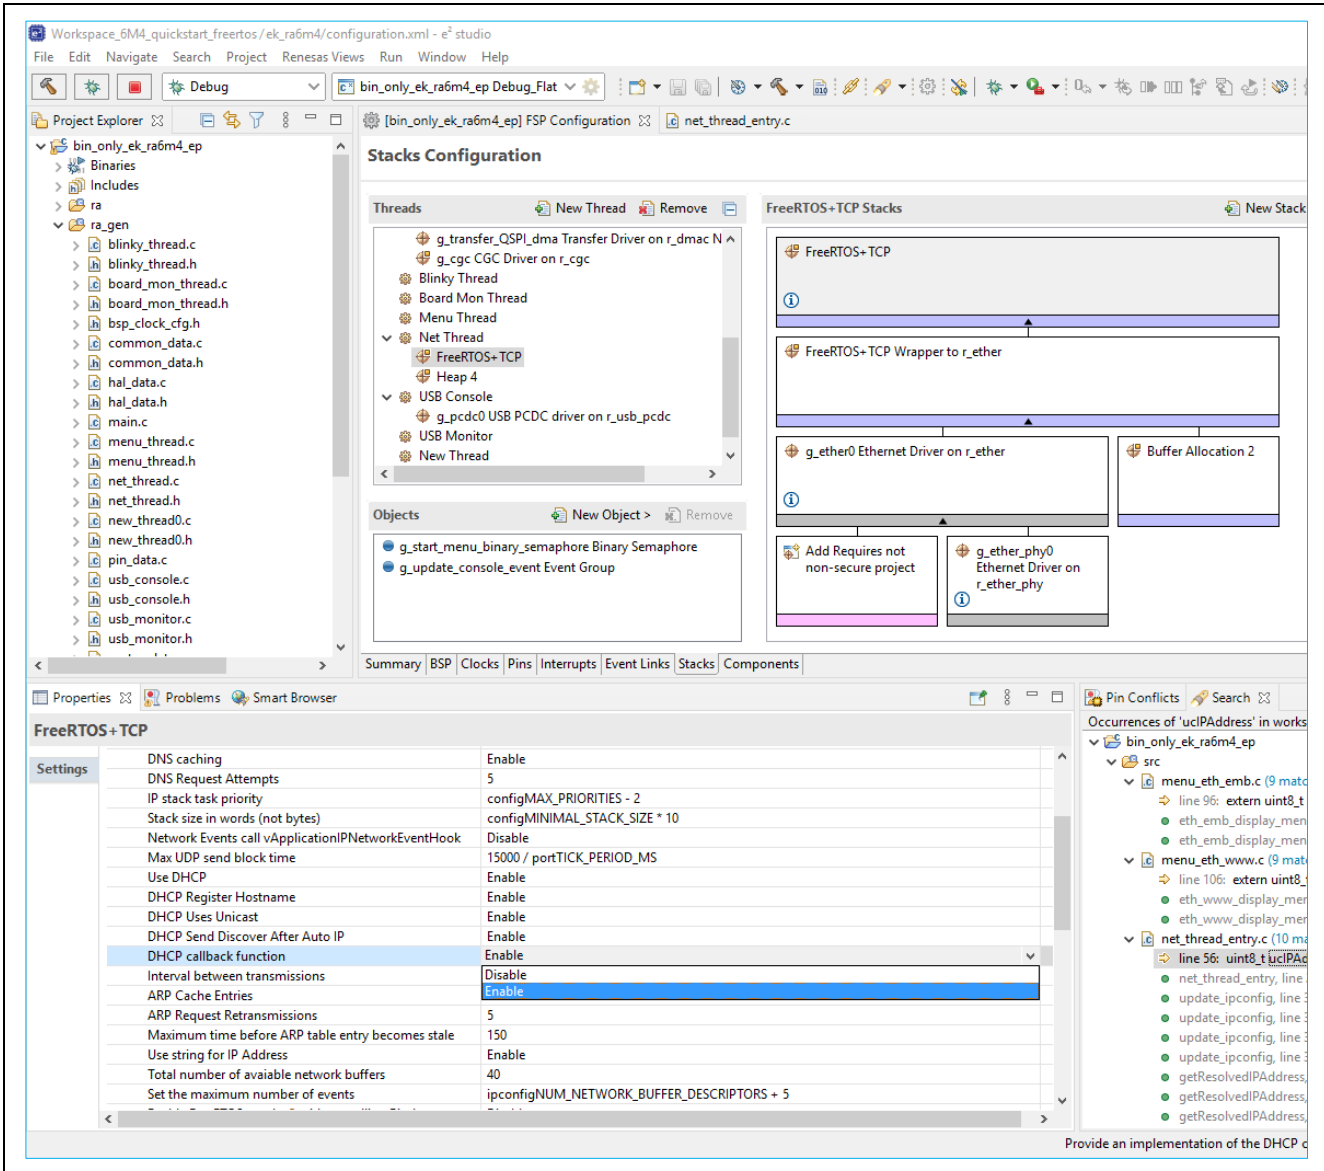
Workspace_6M4_quickstart_freertos/ek_ra6m4/configuration.xml - e² studio

File Edit Navigate Search Project Renesas Views Run Window Help

Debug

bin_only_ek_ra6m4_ep Debug_Flat

Project Explorer

bin_only_ek_ra6m4_ep
Binaries
Includes
ra
ra_gen
blinky_thread.c
blinky_thread.h
board_mon_thread.c
board_mon_thread.h
bsp_clock_cfg.h
common_data.c
common_data.h
hal_data.c
hal_data.h
main.c
menu_thread.c
menu_thread.h
net_thread.c
net_thread.h
new_thread0.c
new_thread0.h
pin_data.c
usb_console.c
usb_console.h
usb_monitor.c
usb_monitor.h

[bin_only_ek_ra6m4_ep] FSP Configuration
net_thread_entry.c

Stacks Configuration

Threads
New Thread
Remove

g_transfer_QSPI_dma Transfer Driver on r_dmac N
g_cgc CGC Driver on r_cgc
Blinky Thread
Board Mon Thread
Menu Thread
Net Thread
FreeRTOS+TCP
Heap 4
USB Console
g_pcdc0 USB PCDC driver on r_usb_pcdc
USB Monitor
New Thread

Objects
New Object >
Remove

g_start_menu_binary_semaphore Binary Semaphore
g_update_console_event Event Group

FreeRTOS+TCP Stacks
New Stack

FreeRTOS+TCP
FreeRTOS+TCP Wrapper to r_ether
g_ether0 Ethernet Driver on r_ether
Buffer Allocation 2
Add Requires not non-secure project
g_ether_phy0 Ethernet Driver on r_ether_phy

Summary | BSP | Clocks | Pins | Interrupts | Event Links | Stacks | Components

Properties
Problems
Smart Browser

FreeRTOS+TCP

Settings

| | |
|---|---|
| DNS caching | Enable |
| DNS Request Attempts | 5 |
| IP stack task priority | configMAX_PRIORITIES - 2 |
| Stack size in words (not bytes) | configMINIMAL_STACK_SIZE * 10 |
| Network Events call vApplicationIPNetworkEventHook | Disable |
| Max UDP send block time | 15000 / portTICK_PERIOD_MS |
| Use DHCP | Enable |
| DHCP Register Hostname | Enable |
| DHCP Uses Unicast | Enable |
| DHCP Send Discover After Auto IP | Enable |
| DHCP callback function | Enable |
| Interval between transmissions | Disable |
| ARP Cache Entries | Enable |
| ARP Request Retransmissions | 5 |
| Maximum time before ARP table entry becomes stale | 150 |
| Use string for IP Address | Enable |
| Total number of avaiable network buffers | 40 |
| Set the maximum number of events | ipconfigNUM_NETWORK_BUFFER_DESCRIPTORS + 5 |

Pin Conflicts
Search

Occurrences of 'ucIPAddress' in works
bin_only_ek_ra6m4_ep
src
menu_eth_emb.c (9 matc
line 96: extern uint8_t
eth_emb_display_men
eth_emb_display_men
menu_eth_www.c (9 matc
line 106: extern uint8_
eth_www_display_mer
eth_www_display_mer
net_thread_entry.c (10 ma
line 56: uint8_t ucIPAd
net_thread_entry, line
update_ipconfig, line
update_ipconfig, line
update_ipconfig, line
update_ipconfig, line
getResolvedIPAddress,
getResolvedIPAddress,
getResolvedIPAddress,

Provide an implementation of the DHCP